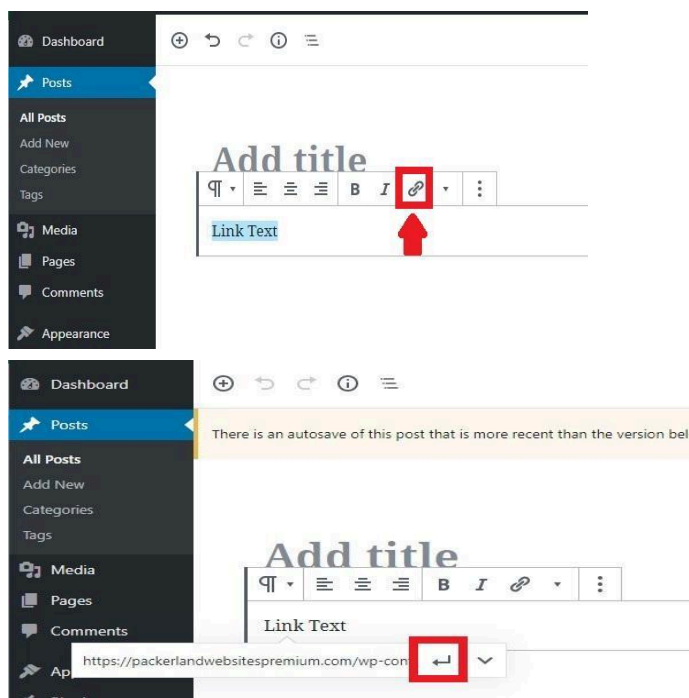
Dashboard
Posts
All Posts
Add New
Categories
Tags
Media
Pages
Comments
Appearance

Add title
¶ B I
Link Text

Dashboard
Posts
All Posts
Add New
Categories
Tags
Media
Pages
Comments
App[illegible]

There is an autosave of this post that is more recent than the version bel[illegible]

Add title
¶ B I
Link Text
https://packerlandwebsitespremium.com/wp-con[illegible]